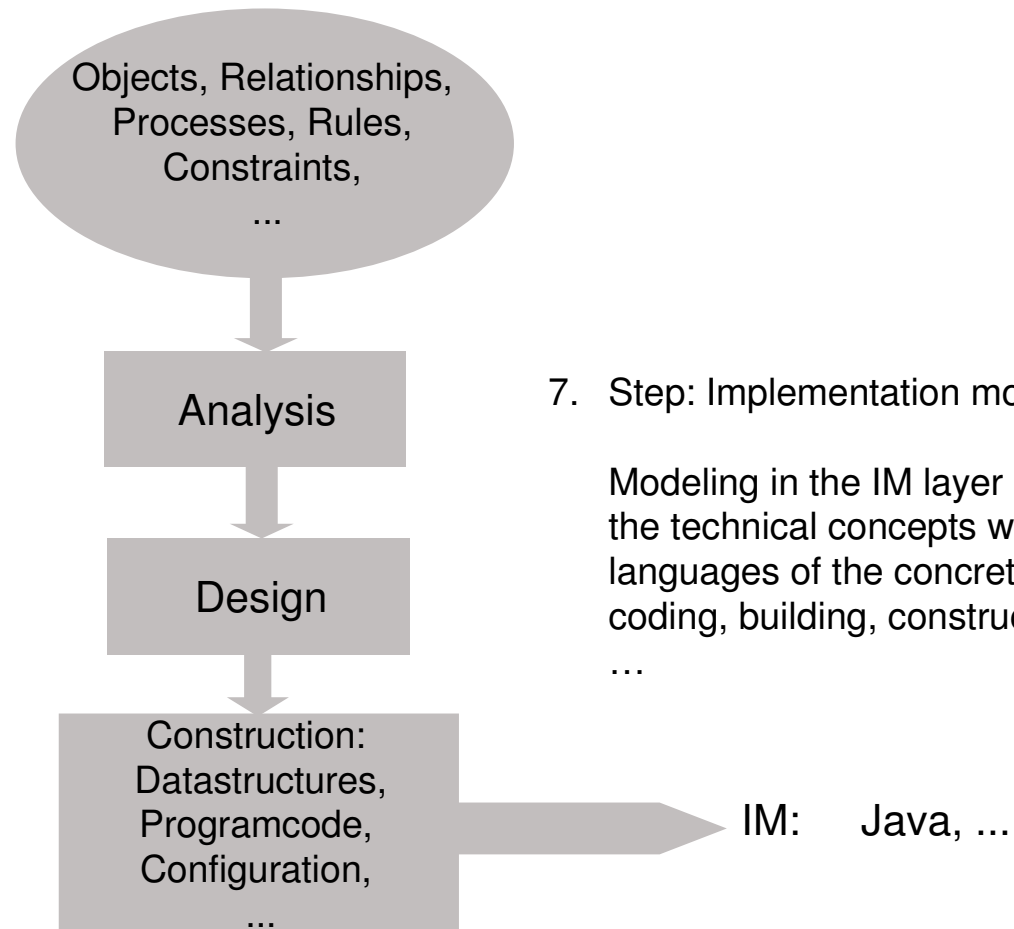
Objects, Relationships, Processes, Rules, Constraints, ...

Analysis

Design

Construction: Datastructures, Programcode, Configuration, ...

7. Step: Implementation mo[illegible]

Modeling in the IM layer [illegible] the technical concepts w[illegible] languages of the concret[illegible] coding, building, construc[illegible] …

IM: Java, ...